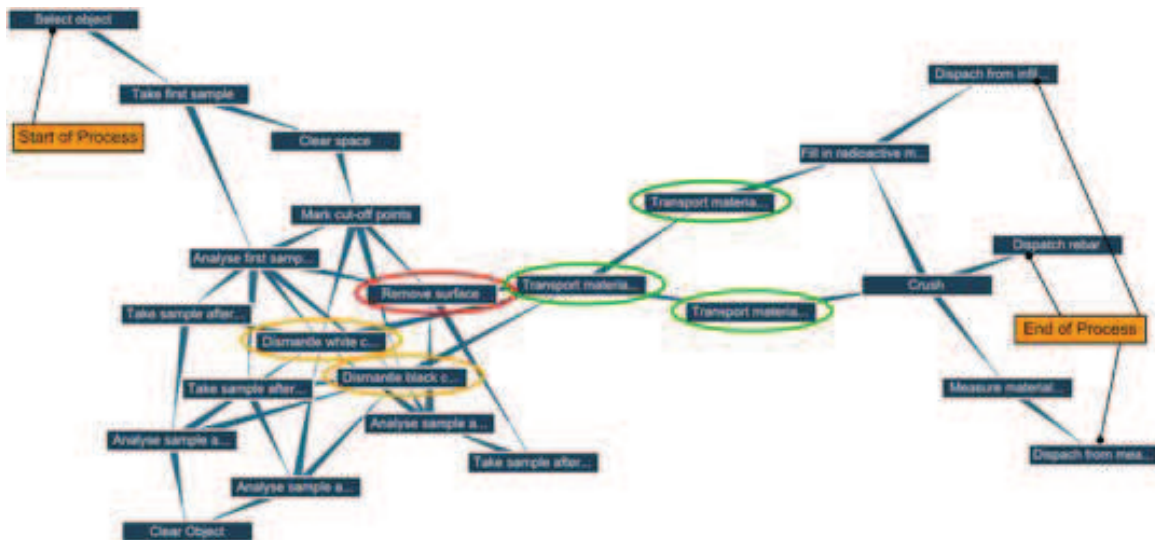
Select object

Start of Process

Take first sample

Clear space

Mark cut-off points

Analyse first samp...

Take sample after...

Remove surface...

Dismantle white c...

Dismantle black c...

Take sample after...

Analyse sample a...

Analyse sample a...

Take sample after...

Analyse sample a...

Clear Object

Transport materia...

Transport materia...

Transport materia...

Fill in radioactive m...

Dispach from infil...

Crush

Dispatch rebar

End of Process

Measure material...

Dispach from mea...